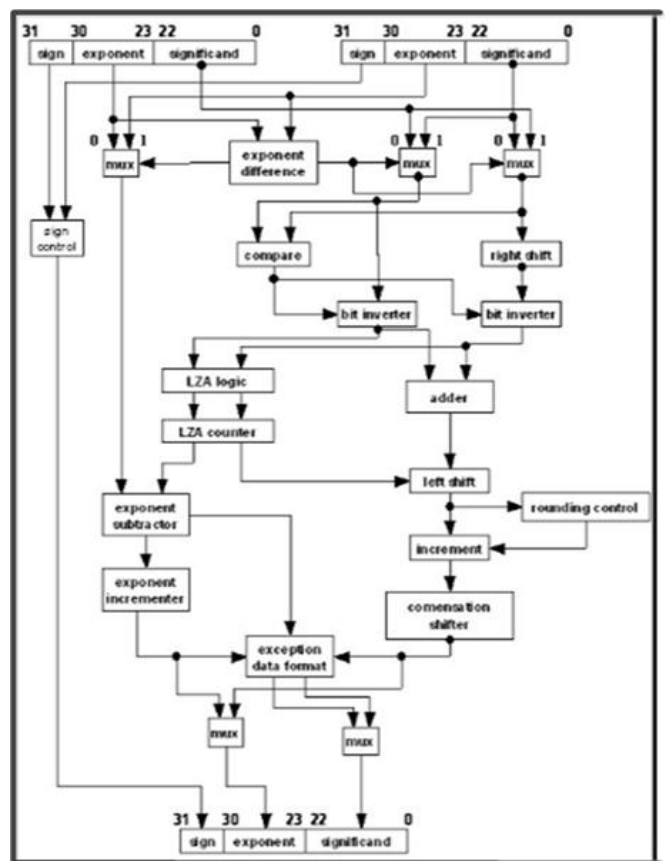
31 30 23 22 0
sign exponent significand

31 30 23 22 0
sign exponent significand

0 1
mux

exponent difference

0 1
mux

0 1
mux

sign control

compare

right shift

bit inverter

bit inverter

LZA logic

adder

LZA counter

left shift

exponent subtractor

rounding control

increment

exponent incrementer

comensation shifter

exception data format

mux

mux

31 30 23 22 0
sign exponent significand